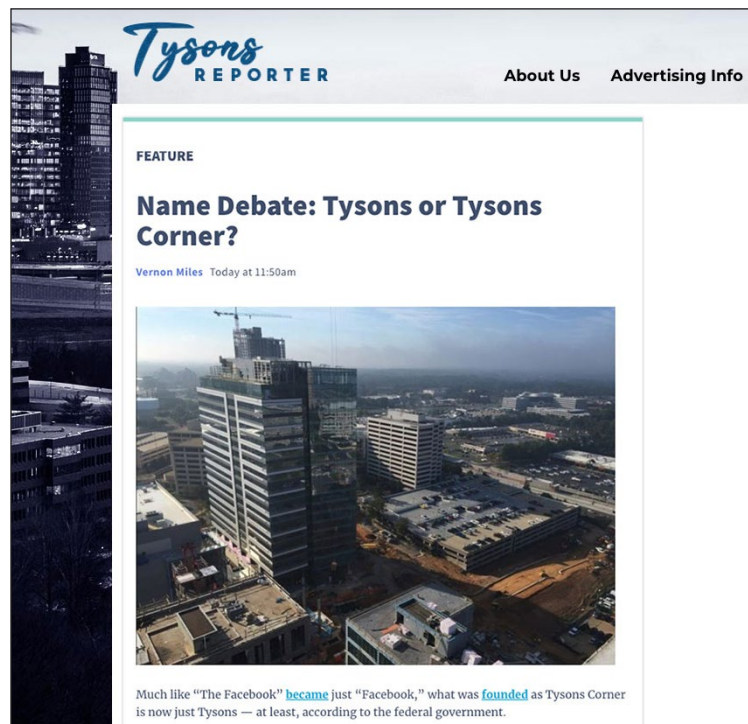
Tysons REPORTER

About Us Advertising Info

FEATURE

Name Debate: Tysons or Tysons Corner?

Vernon Miles Today at 11:50am

Much like "The Facebook" became just "Facebook," what was founded as Tysons Corner is now just Tysons — at least, according to the federal government.